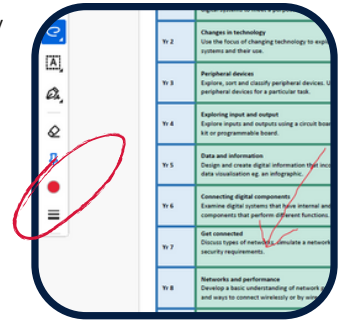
| | |
|---|---|
| | digital systems to meet a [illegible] |
| Yr 2 | **Changes in technology** Use the focus of changing technology to explo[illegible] systems and their use. |
| Yr 3 | **Peripheral devices** Explore, sort and classify peripheral devices. U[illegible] peripheral devices for a particular task. |
| Yr 4 | **Exploring input and output** Explore inputs and outputs using a circuit boa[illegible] kit or programmable board. |
| Yr 5 | **Data and information** Design and create digital information that inc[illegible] data visualisation eg. an infographic. |
| Yr 6 | **Connecting digital components** Examine digital systems that have internal and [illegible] components that perform different functions. |
| Yr 7 | **Get connected** Discuss types of networks, simulate a network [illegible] security requirements. |
| Yr 8 | **Networks and performance** Develop a basic understanding of network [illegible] and ways to connect wirelessly or by wire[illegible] |